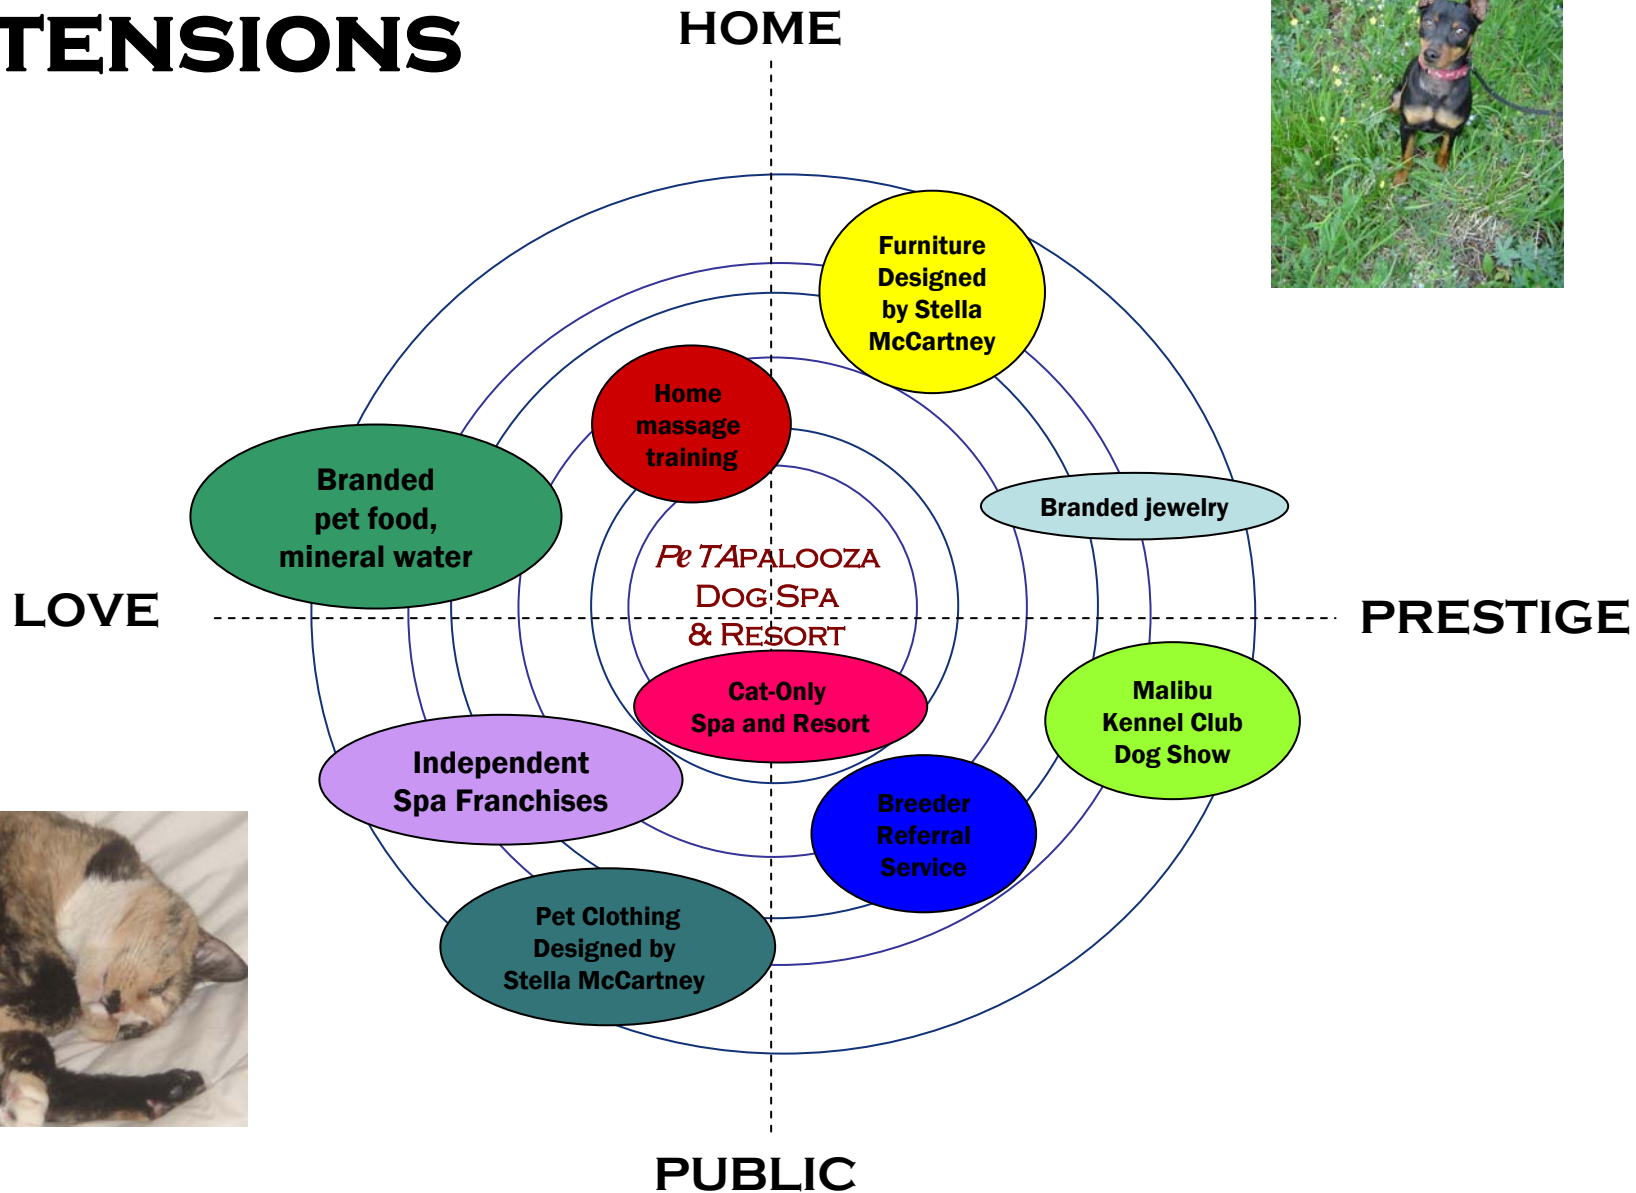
TENSIONS

HOME

Furniture Designed by Stella McCartney

Home massage training

Branded pet food, mineral water

Branded jewelry

PeTAPALOOZA
DOG SPA
& RESORT

LOVE

PRESTIGE

Cat-Only Spa and Resort

Malibu Kennel Club Dog Show

Independent Spa Franchises

Breeder Referral Service

Pet Clothing Designed by Stella McCartney

PUBLIC